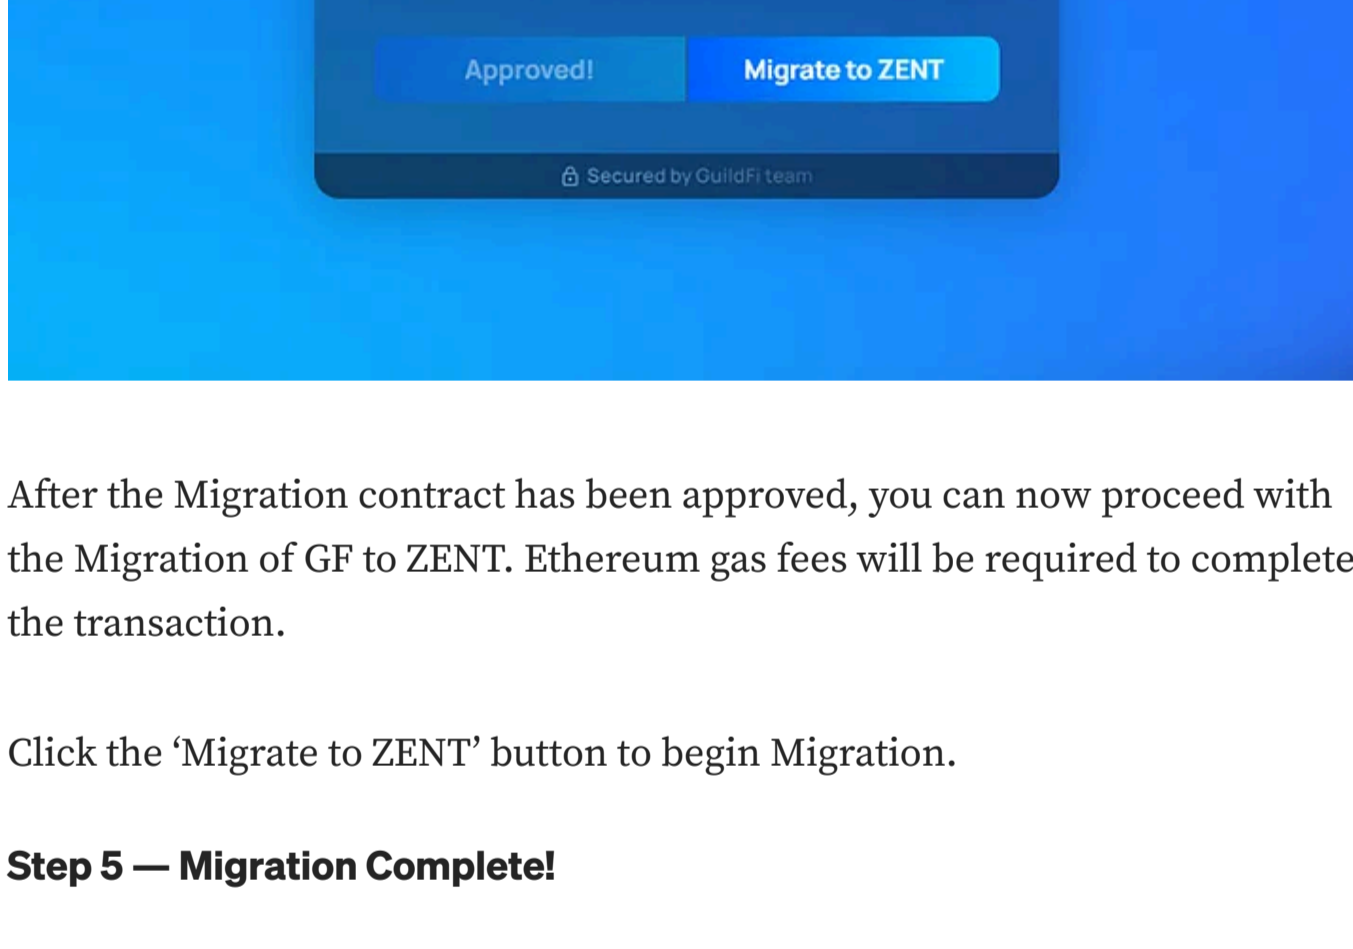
Approved!

Migrate to ZENT

Secured by GuildFi team

After the Migration contract has been approved, you can now proceed with the Migration of GF to ZENT. Ethereum gas fees will be required to complete the transaction.

Click the ‘Migrate to ZENT’ button to begin Migration.

Step 5 — Migration Complete!